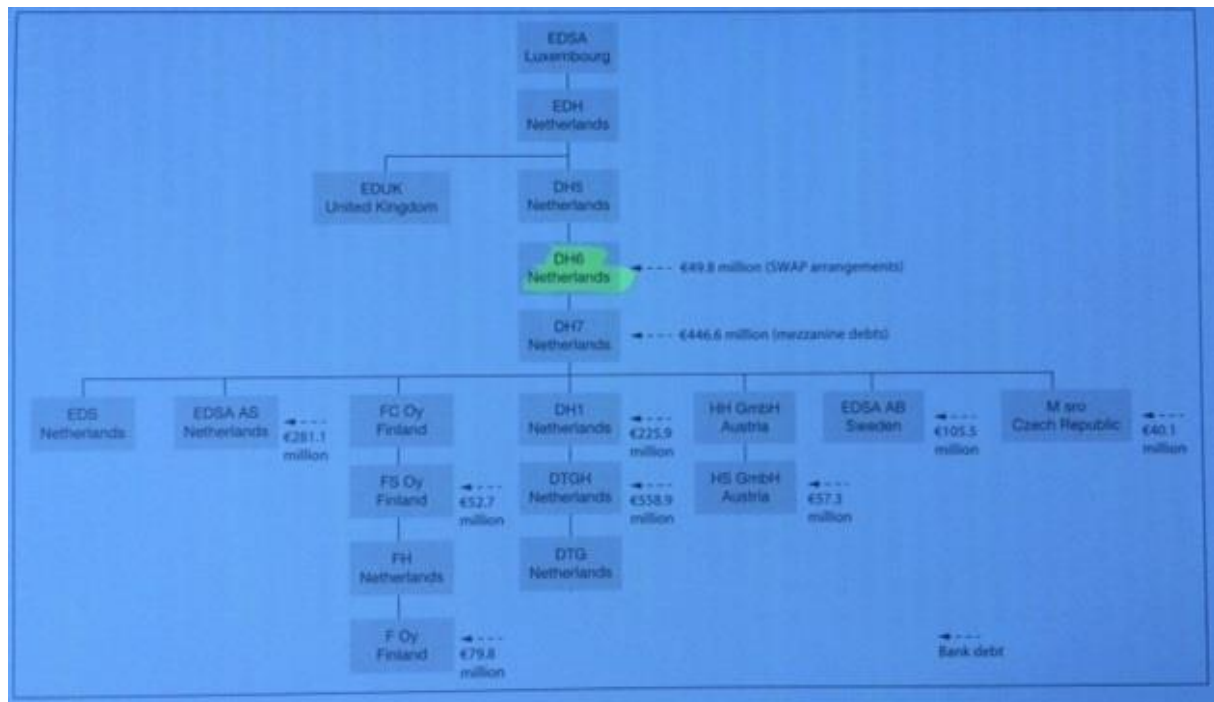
EDSA
Luxembourg

EDH
Netherlands

EDUK
United Kingdom

DH5
Netherlands

DH6
Netherlands

€49.8 million (SWAP arrangements)

DH7
Netherlands

€446.6 million (mezzanine debts)

EDS
Netherlands

EDSA AS
Netherlands

€281.1 million

FC Oy
Finland

FS Oy
Finland

€52.7 million

FH
Netherlands

F Oy
Finland

€79.8 million

DH1
Netherlands

€225.9 million

DTGH
Netherlands

€538.9 million

DTG
Netherlands

HH GmbH
Austria

HS GmbH
Austria

€57.3 million

EDSA AB
Sweden

€105.5 million

M sro
Czech Republic

€40.1 million

Bank debt